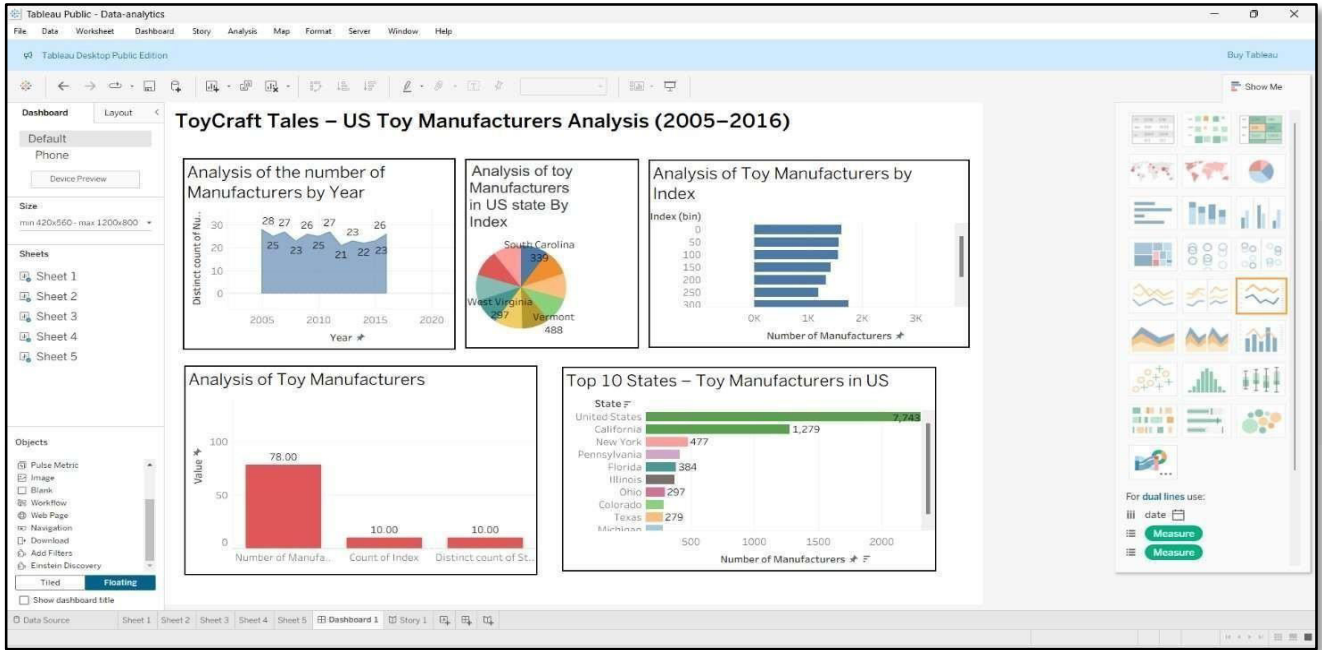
Tableau Public - Data-analytics

File Data Worksheet Dashboard Story Analysis Map Format Server Window Help

Tableau Desktop Public Edition

Buy Tableau

Show Me

Dashboard Layout

Default

Phone

Device Preview

Size

min 420x560 - max 1200x800

Sheets

Sheet 1

Sheet 2

Sheet 3

Sheet 4

Sheet 5

Objects

Pulse Metric

Image

Blank

Workflow

Web Page

Navigation

Download

Add Filters

Einstein Discovery

Tiled Floating

Show dashboard title

ToyCraft Tales – US Toy Manufacturers Analysis (2005–2016)

Analysis of the number of Manufacturers by Year

Distinct count of Nu..

30
20
10
0

28 27 26 27 23 26
25 23 25 21 22 23

2005 2010 2015 2020

Year

Analysis of toy Manufacturers in US state By Index

South Carolina
339
West Virginia
297
Vermont
488

Analysis of Toy Manufacturers by Index

Index (bin)
0
50
100
150
200
250
300

0K 1K 2K 3K

Number of Manufacturers

Analysis of Toy Manufacturers

Value

100
50
0

78.00
10.00
10.00

Number of Manufa.. Count of Index Distinct count of St..

Top 10 States – Toy Manufacturers in US

State

United States 7,743
California 1,279
New York 477
Pennsylvania
Florida 384
Illinois
Ohio 297
Colorado
Texas 279
Michigan

500 1000 1500 2000

Number of Manufacturers

For dual lines use:

date

Measure

Measure

Data Source Sheet 1 Sheet 2 Sheet 3 Sheet 4 Sheet 5 Dashboard 1 Story 1